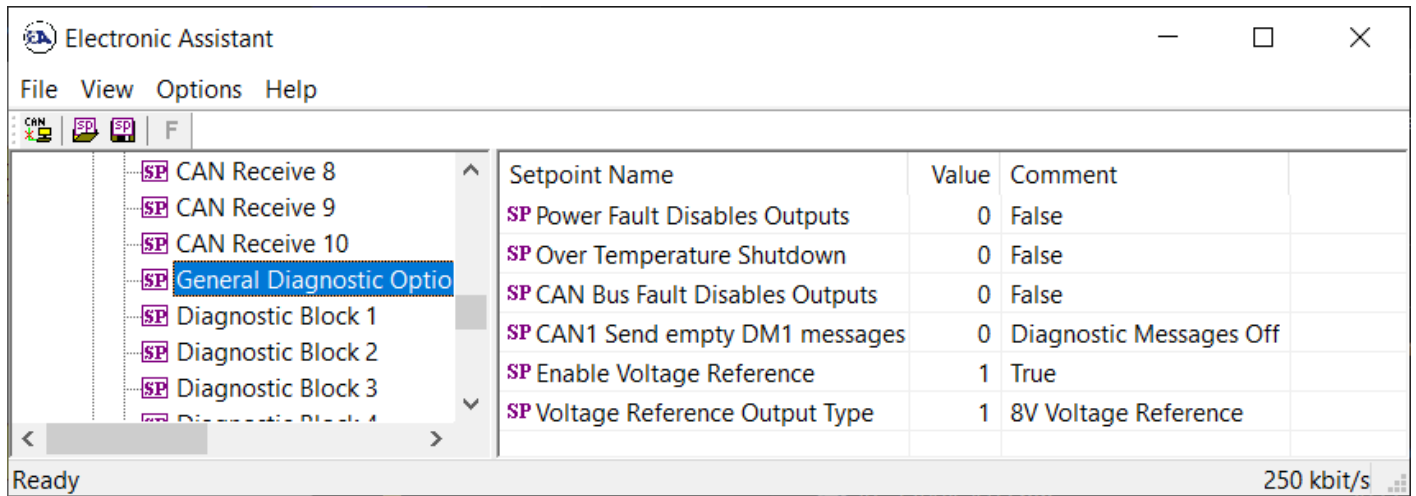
Electronic Assistant

File View Options Help

CAN SP SP F

SP CAN Receive 8
SP CAN Receive 9
SP CAN Receive 10
SP General Diagnostic Optio
SP Diagnostic Block 1
SP Diagnostic Block 2
SP Diagnostic Block 3
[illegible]

| Setpoint Name | Value | Comment |
|---|---|---|
| SP Power Fault Disables Outputs | 0 | False |
| SP Over Temperature Shutdown | 0 | False |
| SP CAN Bus Fault Disables Outputs | 0 | False |
| SP CAN1 Send empty DM1 messages | 0 | Diagnostic Messages Off |
| SP Enable Voltage Reference | 1 | True |
| SP Voltage Reference Output Type | 1 | 8V Voltage Reference |

Ready 250 kbit/s